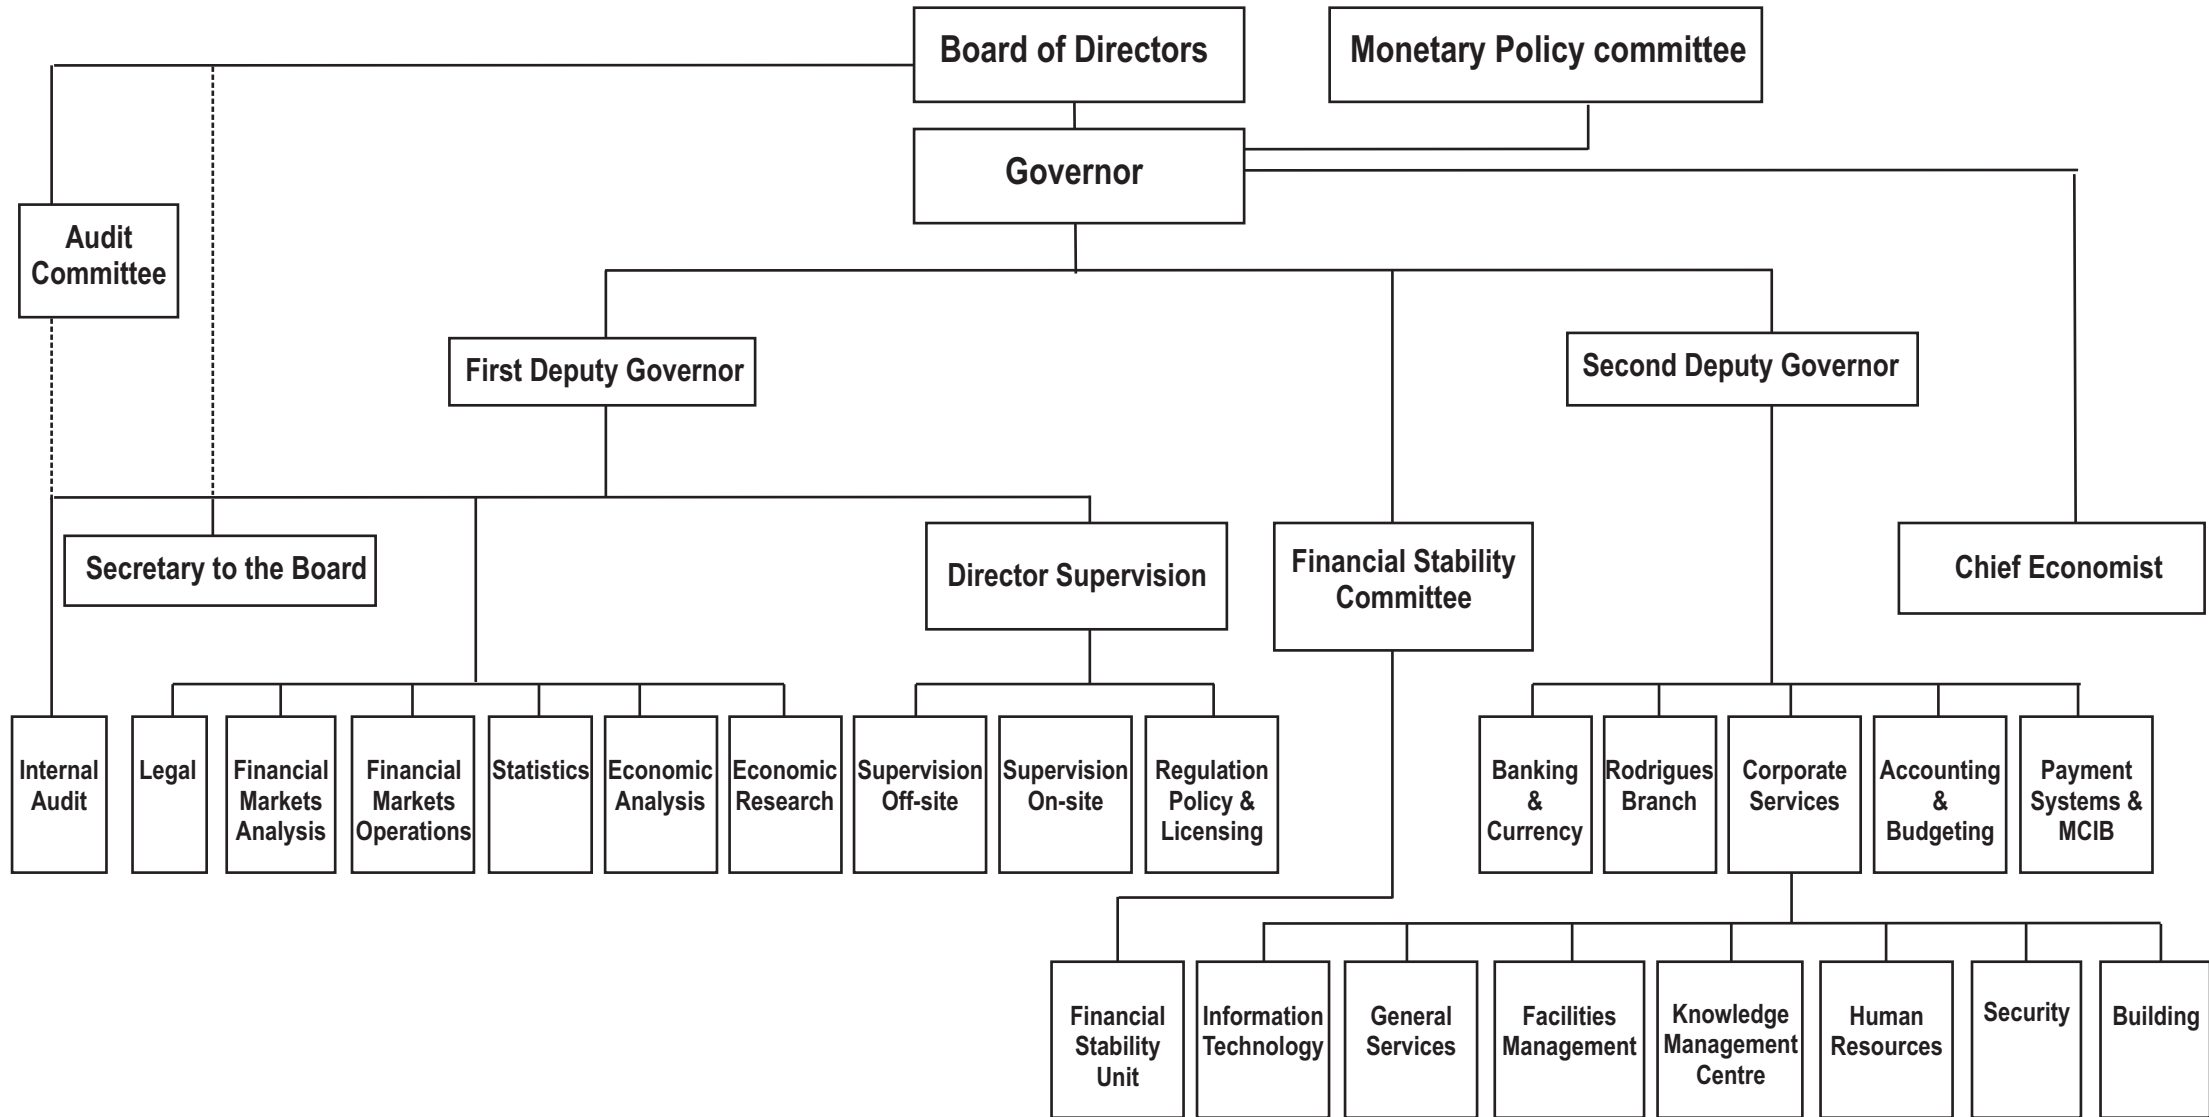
Board of Directors

Monetary Policy committee

Governor

Audit Committee

First Deputy Governor

Second Deputy Governor

Secretary to the Board

Director Supervision

Financial Stability Committee

Chief Economist

Internal Audit

Legal

Financial Markets Analysis

Financial Markets Operations

Statistics

Economic Analysis

Economic Research

Supervision Off-site

Supervision On-site

Regulation Policy & Licensing

Banking & Currency

Rodrigues Branch

Corporate Services

Accounting & Budgeting

Payment Systems & MCIB

Financial Stability Unit

Information Technology

General Services

Facilities Management

Knowledge Management Centre

Human Resources

Security

Building